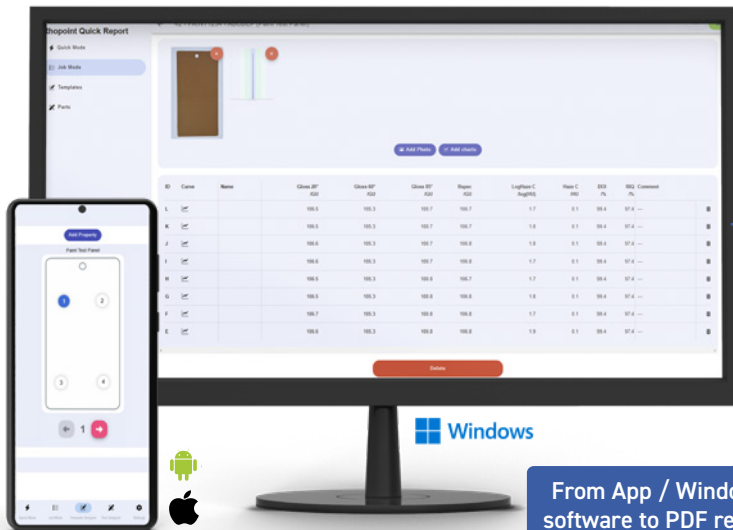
hopoint Quick Report

Quick Mode
Job Mode
Templates
Parts

Add Photo
Add charts

| ID | Curve | Name | Gloss 20° | Gloss 60° | Gloss 85° | Rspec | LogHaze C | Haze C | DOI | RIQ | Comment |
|---|---|---|---|---|---|---|---|---|---|---|---|
| L | | | 105.5 | 105.3 | 100.7 | 105.7 | 1.7 | 0.1 | 99.4 | 97.4 | --- |
| K | | | 105.5 | 105.3 | 100.7 | 105.7 | 1.8 | 0.1 | 99.4 | 97.4 | --- |
| J | | | 105.6 | 105.3 | 100.7 | 105.8 | 1.8 | 0.1 | 99.4 | 97.4 | --- |
| I | | | 105.6 | 105.3 | 100.7 | 105.8 | 1.7 | 0.1 | 99.4 | 97.4 | --- |
| H | | | 105.5 | 105.3 | 100.8 | 105.7 | 1.7 | 0.1 | 99.4 | 97.4 | --- |
| G | | | 105.5 | 105.3 | 100.8 | 105.8 | 1.8 | 0.1 | 99.4 | 97.4 | --- |
| F | | | 105.7 | 105.3 | 100.8 | 105.8 | 1.7 | 0.1 | 99.4 | 97.4 | --- |
| E | | | 105.6 | 105.3 | 100.8 | 105.8 | 1.8 | 0.1 | 99.4 | 97.4 | --- |

Delete

Add Property
Paint Test Panel
1 2 3 4
1

Windows

From App / Windo
software to PDF re